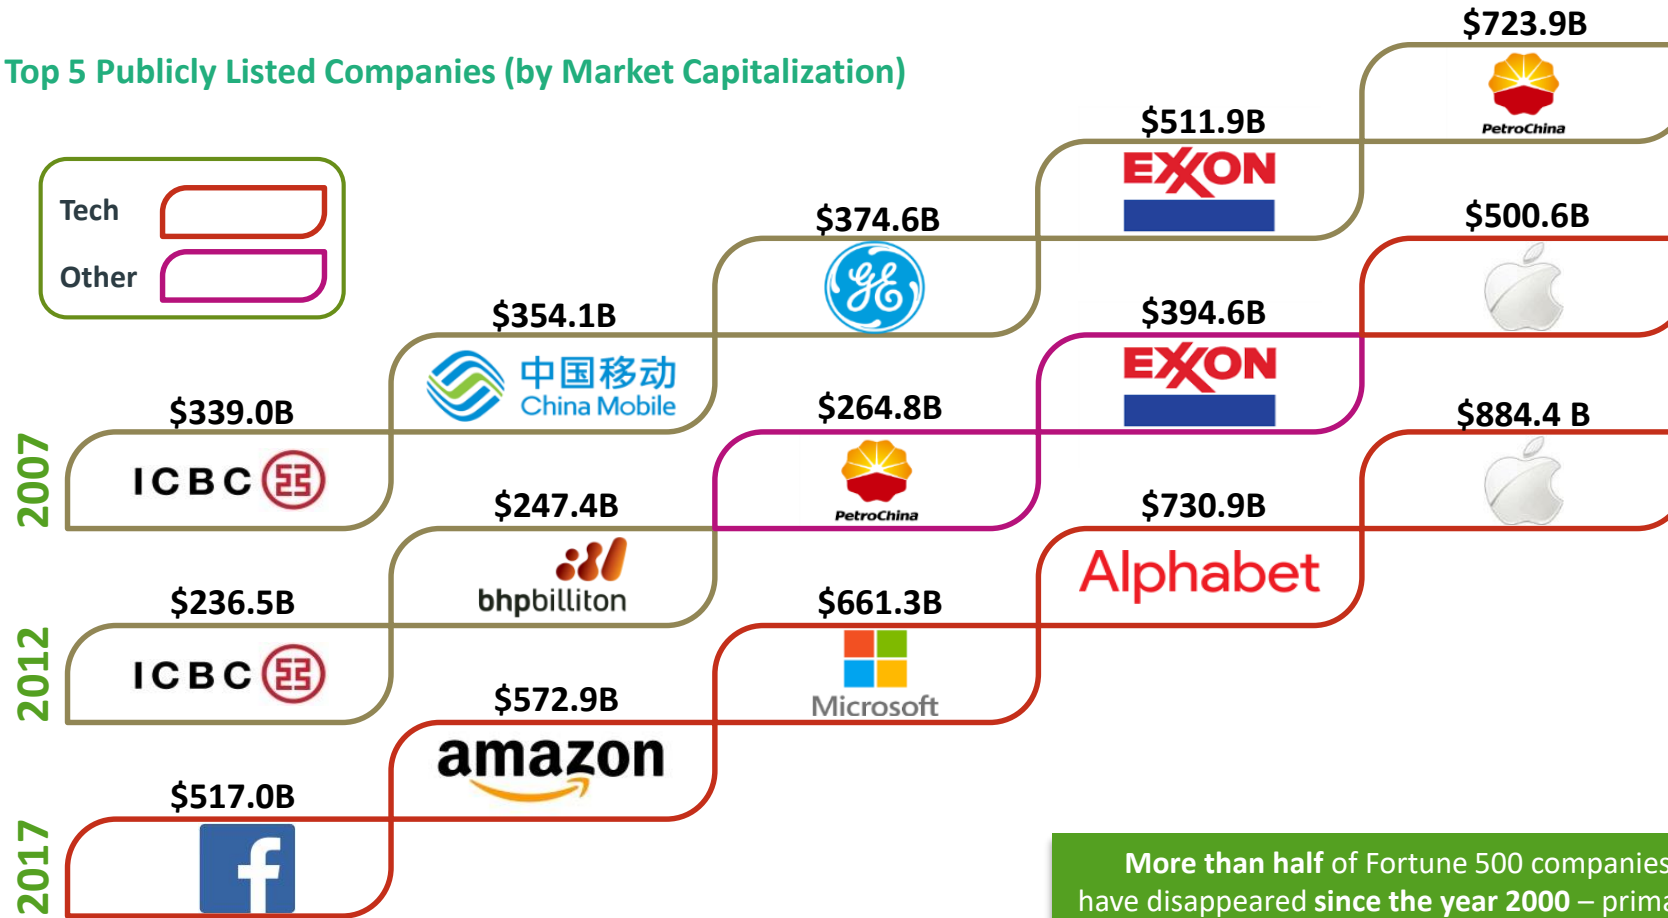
Top 5 Publicly Listed Companies (by Market Capitalization)

Tech
Other

2007
$339.0B
ICBC
$354.1B
中国移动 China Mobile
$374.6B
$511.9B
EXXON
$723.9B
PetroChina

2012
$236.5B
ICBC
$247.4B
bhpbilliton
$264.8B
PetroChina
$394.6B
EXXON
$500.6B

2017
$517.0B
f
$572.9B
amazon
$661.3B
Microsoft
$730.9B
Alphabet
$884.4 B

More than half of Fortune 500 companies have disappeared since the year 2000 – prima